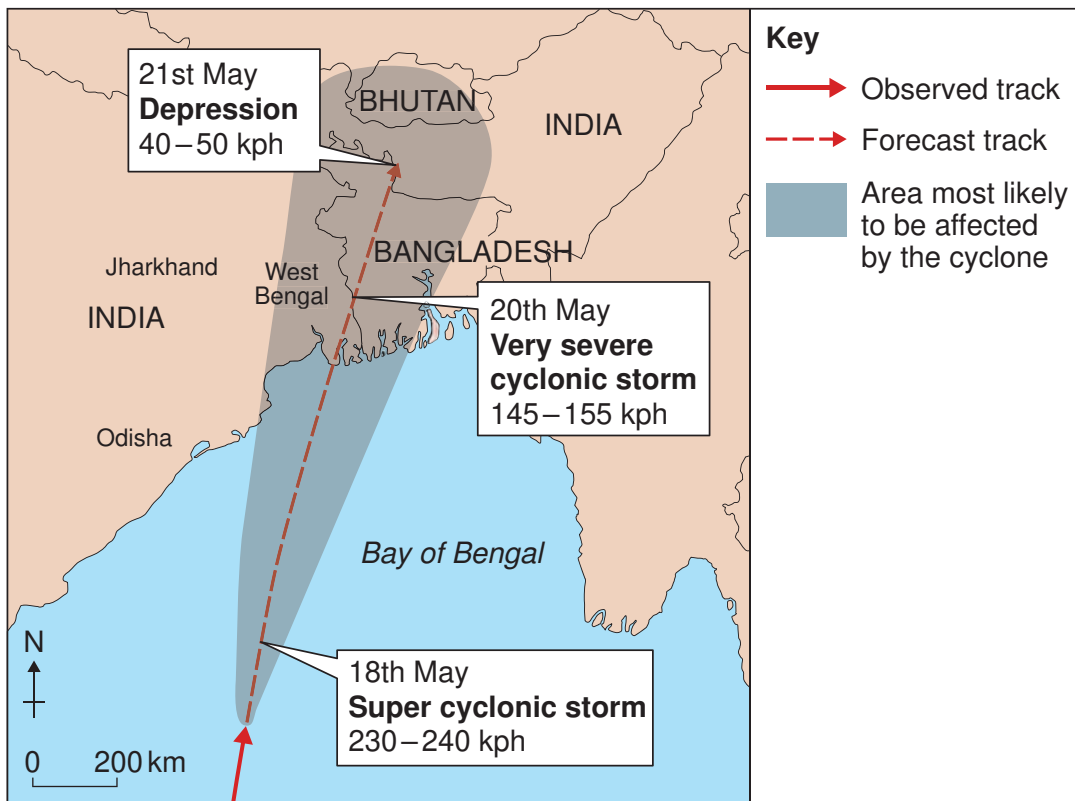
21st May
**Depression**
40 – 50 kph

BHUTAN

INDIA

Jharkhand

West Bengal

BANGLADESH

INDIA

20th May
**Very severe cyclonic storm**
145 – 155 kph

Odisha

Bay of Bengal

N

18th May
**Super cyclonic storm**
230 – 240 kph

0 200 km

**Key**

Observed track

Forecast track

Area most likely to be affected by the cyclone